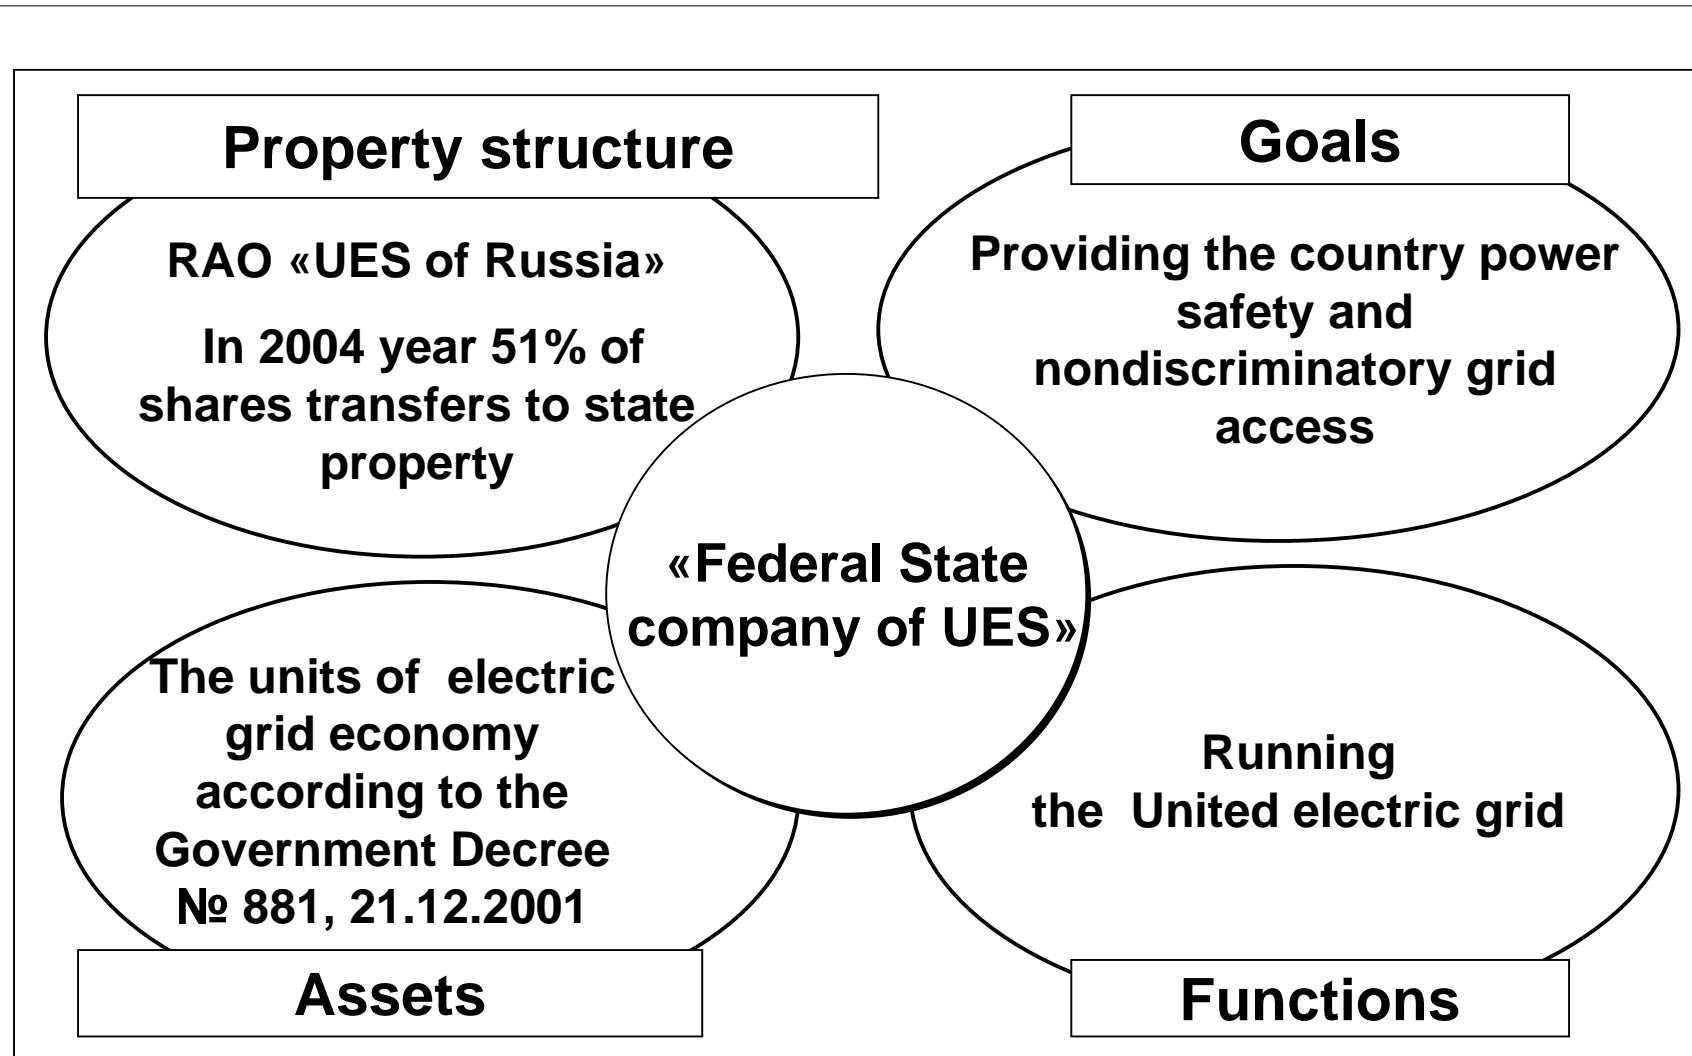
Property structure

RAO «UES of Russia»

In 2004 year 51% of shares transfers to state property

Goals

Providing the country power safety and nondiscriminatory grid access

«Federal State company of UES»

The units of electric grid economy according to the Government Decree № 881, 21.12.2001

Assets

Running the United electric grid

Functions